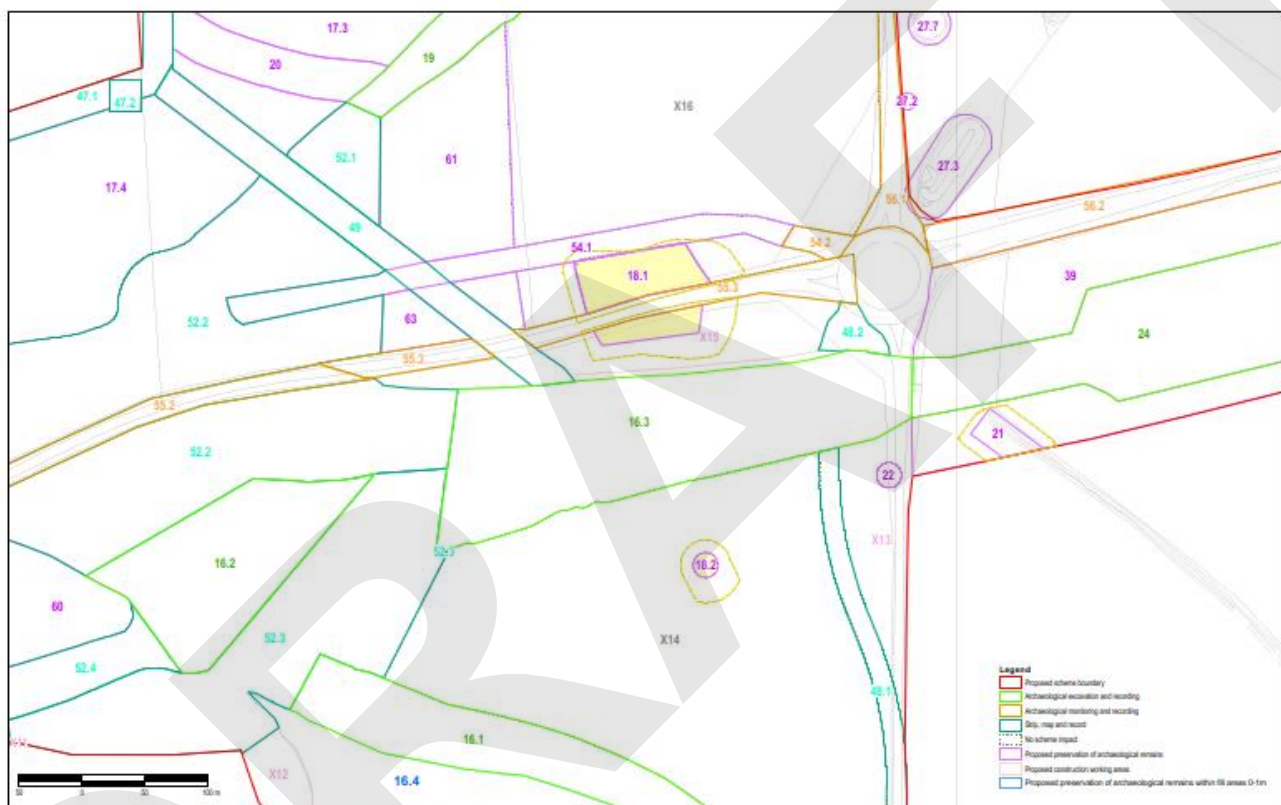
17.3
19
20
27.7
47.1
47.2
X16
27.2
52.1
61
27.3
17.4
56.1
56.2
49
54.1
54.2
18.1
55.3
39
52.2
63
X18
48.2
24
55.3
55.2
16.3
21
52.2
22
X13
52.3
16.2
18.2
60
52.3
X14
52.4
48.1
16.1
X12
16.4

Legend
Proposed scheme boundary
Archaeological excavation and recording
Archaeological monitoring and recording
Strip, map and record
No scheme impact
Proposed preservation of archaeological remains
Proposed construction working areas
Proposed preservation of archaeological remains within fill areas 0-1m

50 0 50 100 m